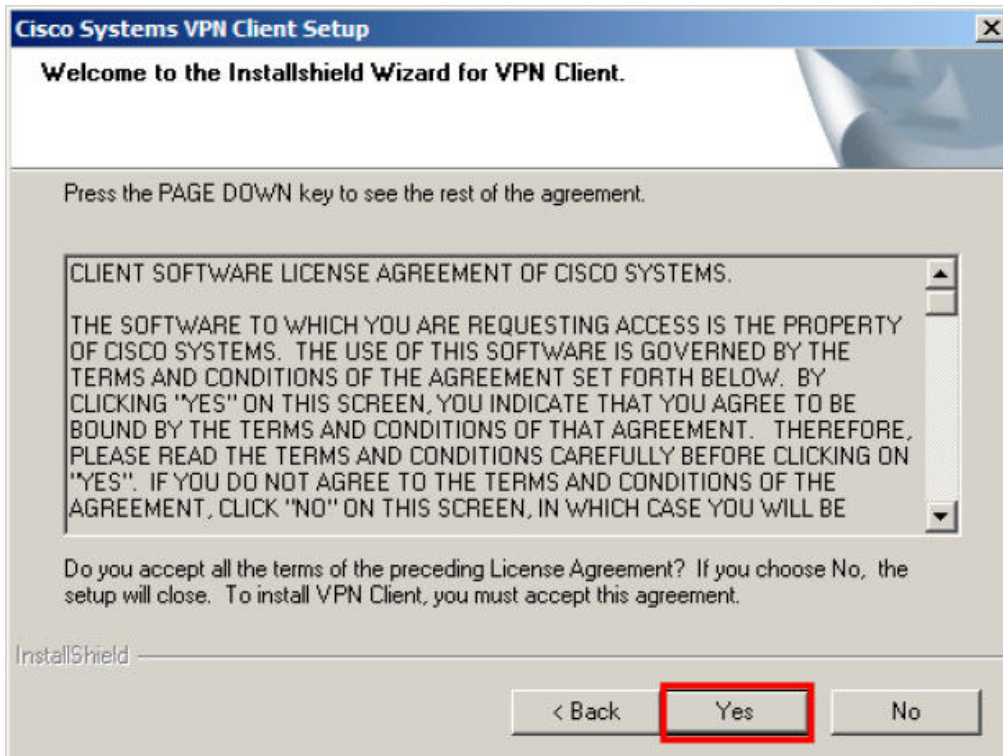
Cisco Systems VPN Client Setup

Welcome to the Installshield Wizard for VPN Client.

Press the PAGE DOWN key to see the rest of the agreement.

CLIENT SOFTWARE LICENSE AGREEMENT OF CISCO SYSTEMS.

THE SOFTWARE TO WHICH YOU ARE REQUESTING ACCESS IS THE PROPERTY OF CISCO SYSTEMS. THE USE OF THIS SOFTWARE IS GOVERNED BY THE TERMS AND CONDITIONS OF THE AGREEMENT SET FORTH BELOW. BY CLICKING "YES" ON THIS SCREEN, YOU INDICATE THAT YOU AGREE TO BE BOUND BY THE TERMS AND CONDITIONS OF THAT AGREEMENT. THEREFORE, PLEASE READ THE TERMS AND CONDITIONS CAREFULLY BEFORE CLICKING ON "YES". IF YOU DO NOT AGREE TO THE TERMS AND CONDITIONS OF THE AGREEMENT, CLICK "NO" ON THIS SCREEN, IN WHICH CASE YOU WILL BE

Do you accept all the terms of the preceding License Agreement? If you choose No, the setup will close. To install VPN Client, you must accept this agreement.

InstallShield

< Back Yes No